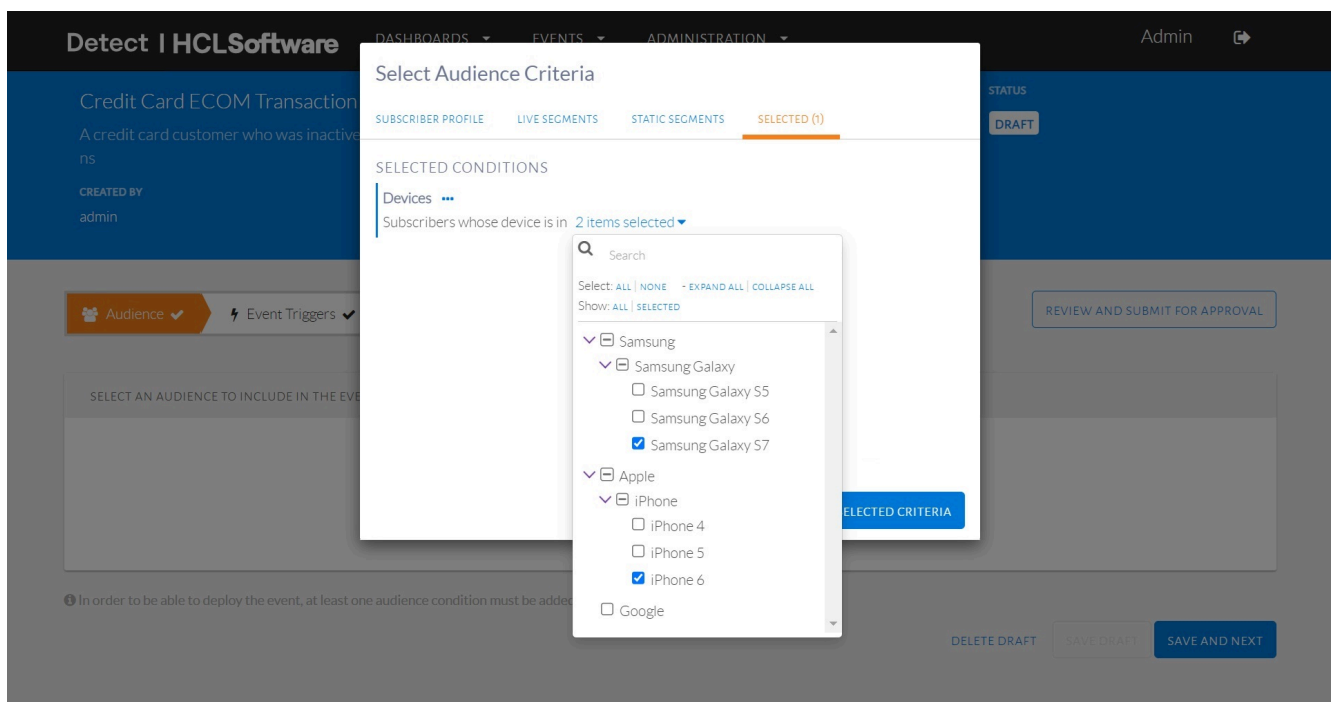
Detect | HCLSoftware
DASHBOARDS EVENTS ADMINISTRATION
Admin

Credit Card ECOM Transaction
A credit card customer who was inactive
ns
CREATED BY
admin
STATUS
DRAFT

Audience
Event Triggers
REVIEW AND SUBMIT FOR APPROVAL

SELECT AN AUDIENCE TO INCLUDE IN THE EVE

In order to be able to deploy the event, at least one audience condition must be added

DELETE DRAFT SAVE DRAFT SAVE AND NEXT

Select Audience Criteria
SUBSCRIBER PROFILE LIVE SEGMENTS STATIC SEGMENTS SELECTED (1)

SELECTED CONDITIONS
Devices •••
Subscribers whose device is in 2 items selected

Search
Select: ALL | NONE - EXPAND ALL | COLLAPSE ALL
Show: ALL | SELECTED

Samsung
Samsung Galaxy
Samsung Galaxy S5
Samsung Galaxy S6
Samsung Galaxy S7
Apple
iPhone
iPhone 4
iPhone 5
iPhone 6
Google

ELECTED CRITERIA